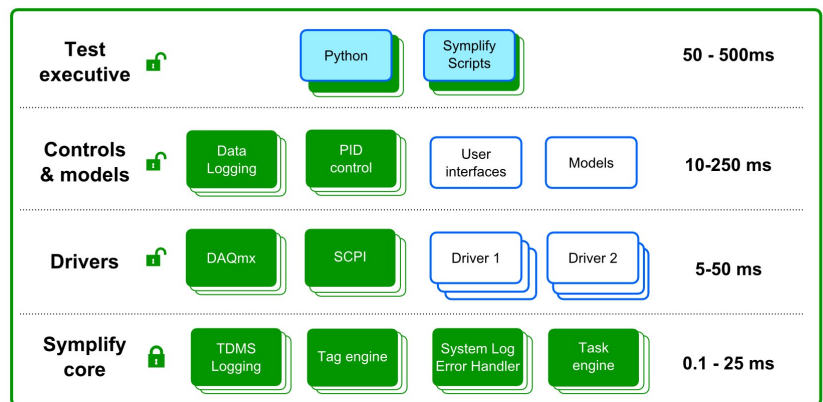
Test executive

Python

Symplify Scripts

50 - 500ms

Controls & models

Data Logging

PID control

User interfaces

Models

10-250 ms

Drivers

DAQmx

SCPI

Driver 1

Driver 2

5-50 ms

Symplify core

TDMS Logging

Tag engine

System Log Error Handler

Task engine

0.1 - 25 ms